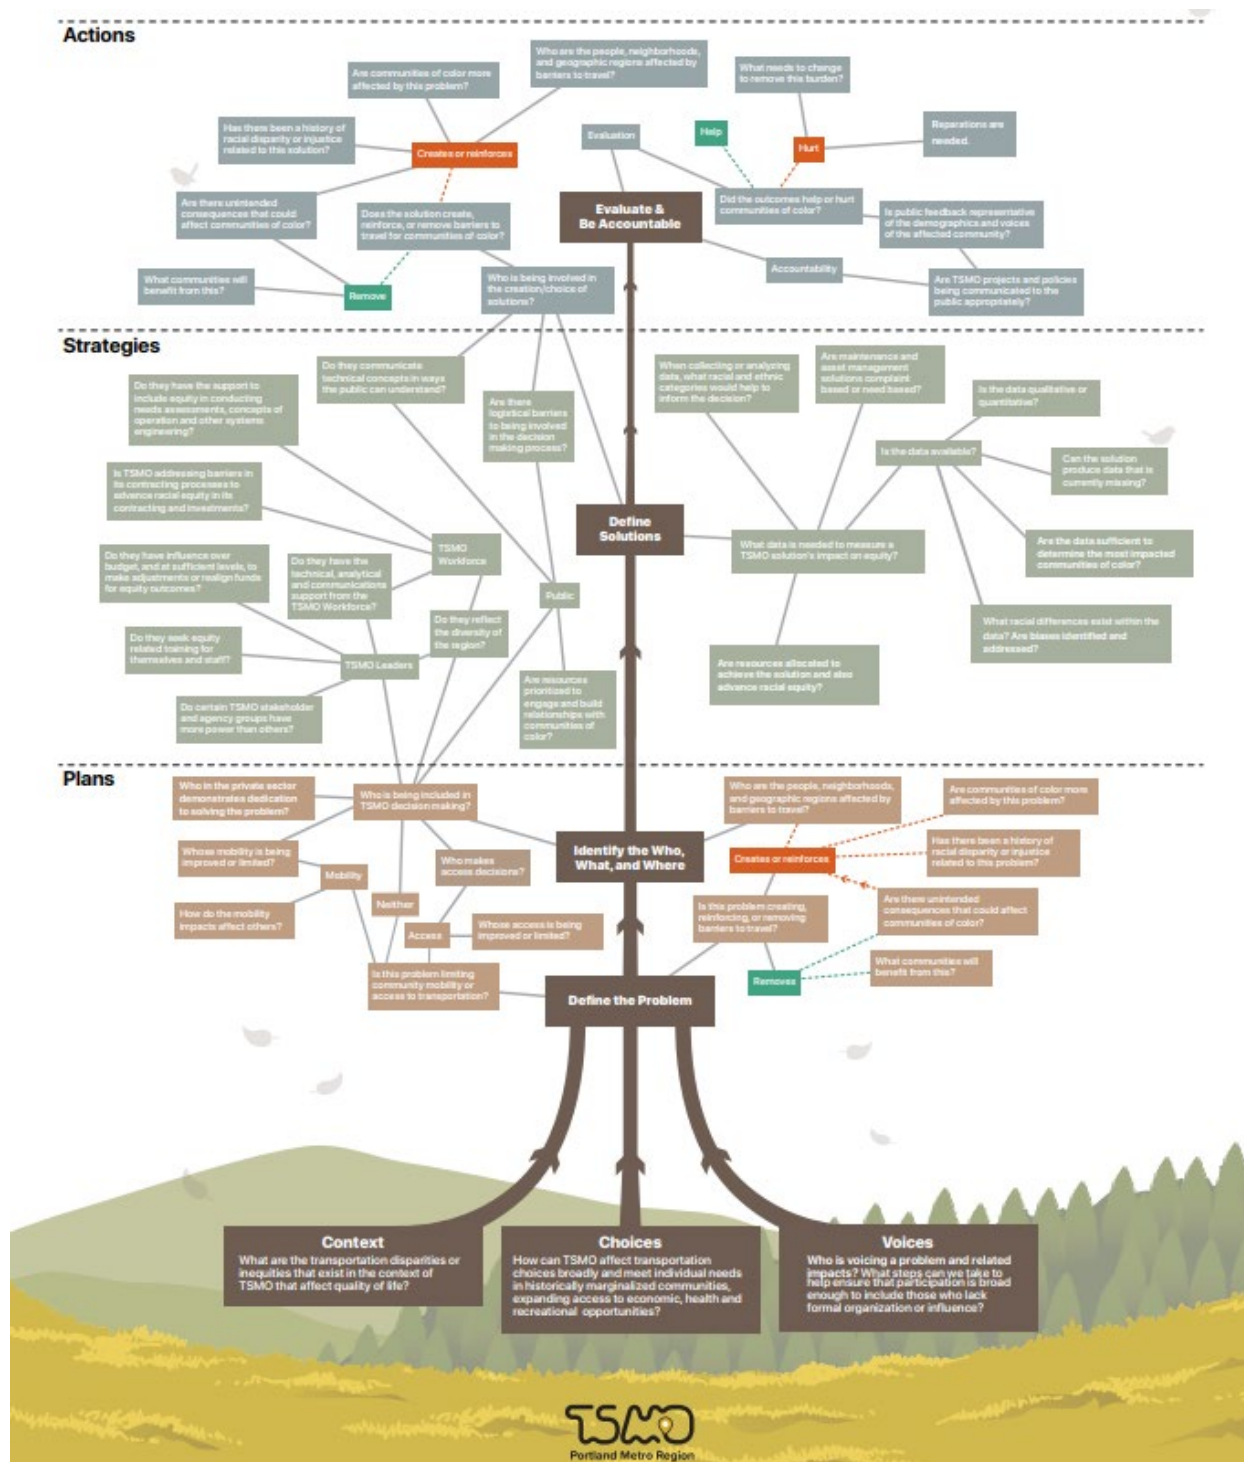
Actions

Who are the people, neighborhoods, and geographic regions affected by barriers to travel?

Are communities of color more affected by this problem?

What needs to change to remove this burden?

Has there been a history of racial disparity or injustice related to this solution?

Creates or reinforces

Evaluation

Help

Hurt

Reparations are needed.

Are there unintended consequences that could affect communities of color?

Does the solution create, reinforce, or remove barriers to travel for communities of color?

Evaluate & Be Accountable

Did the outcomes help or hurt communities of color?

Is public feedback representative of the demographics and voices of the affected community?

What communities will benefit from this?

Remove

Who is being involved in the creation/choice of solutions?

Accountability

Are TSMO projects and policies being communicated to the public appropriately?

Strategies

Do they communicate technical concepts in ways the public can understand?

Do they have the support to include equity in conducting needs assessments, concepts of operation and other systems engineering?

Are there logistical barriers to being involved in the decision making process?

When collecting or analyzing data, what racial and ethnic categories would help to inform the decision?

Are maintenance and asset management solutions complaint based or need based?

Is the data qualitative or quantitative?

Is the data available?

Can the solution produce data that is currently missing?

Is TSMO addressing barriers in its contracting processes to advance racial equity in its contracting and investments?

Define Solutions

What data is needed to measure a TSMO solution's impact on equity?

Are the data sufficient to determine the most impacted communities of color?

Do they have influence over budget, and at sufficient levels, to make adjustments or realign funds for equity outcomes?

Do they have the technical, analytical and communications support from the TSMO Workforce?

TSMO Workforce

Public

Do they reflect the diversity of the region?

What racial differences exist within the data? Are biases identified and addressed?

Do they seek equity related training for themselves and staff?

TSMO Leaders

Are resources allocated to achieve the solution and also advance racial equity?

Do certain TSMO stakeholder and agency groups have more power than others?

Are resources prioritized to engage and build relationships with communities of color?

Plans

Who in the private sector demonstrates dedication to solving the problem?

Who is being included in TSMO decision making?

Who are the people, neighborhoods, and geographic regions affected by barriers to travel?

Are communities of color more affected by this problem?

Has there been a history of racial disparity or injustice related to this problem?

Identify the Who, What, and Where

Whose mobility is being improved or limited?

Who makes access decisions?

Creates or reinforces

Mobility

Neither

Is this problem creating, reinforcing, or removing barriers to travel?

Are there unintended consequences that could affect communities of color?

How do the mobility impacts affect others?

Access

Whose access is being improved or limited?

Removes

What communities will benefit from this?

Is this problem limiting community mobility or access to transportation?

Define the Problem

Context
What are the transportation disparities or inequities that exist in the context of TSMO that affect quality of life?

Choices
How can TSMO affect transportation choices broadly and meet individual needs in historically marginalized communities, expanding access to economic, health and recreational opportunities?

Voices
Who is voicing a problem and related impacts? What steps can we take to help ensure that participation is broad enough to include those who lack formal organization or influence?

TSMO
Portland Metro Region